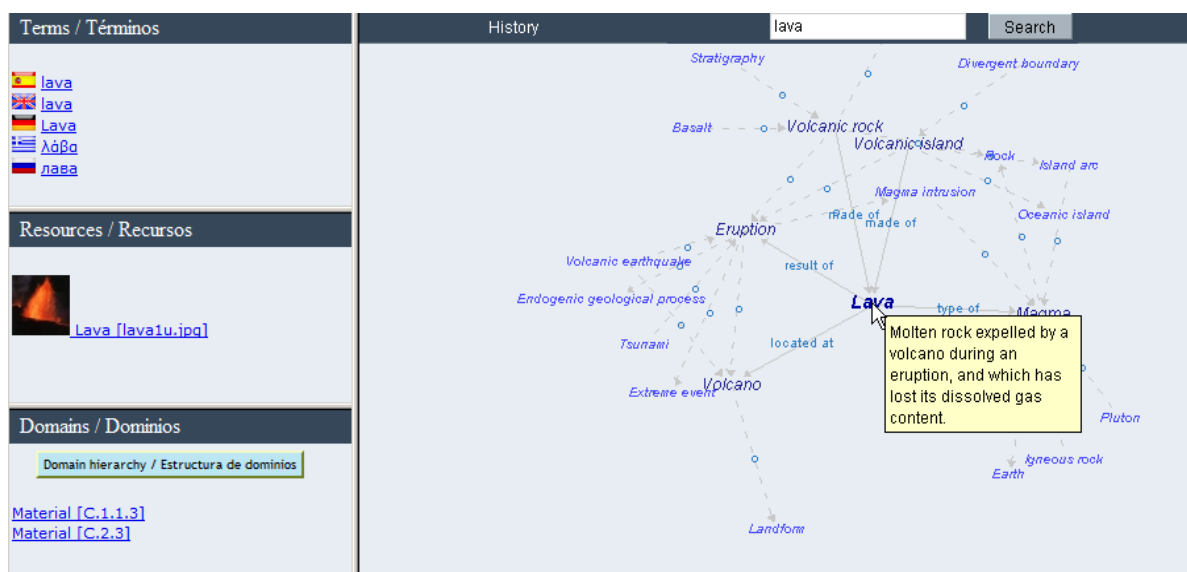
Terms / Términos

lava
lava
Lava
λάβα
лава

Resources / Recursos

Lava [lava1u.jpg]

Domains / Dominios

Domain hierarchy / Estructura de dominios

Material [C.1.1.3]
Material [C.2.3]

History

lava

Search

Stratigraphy
Divergent boundary
Basalt
Volcanic rock
Volcanic island
Rock
Island arc
Magma intrusion
made of
made of
Oceanic island
Eruption
Volcanic earthquake
result of
Endogenic geological process
Lava
type of
Magma
Tsunami
located at
Extreme event
Volcano
Molten rock expelled by a volcano during an eruption, and which has lost its dissolved gas content.
Pluton
Igneous rock
Earth
Landform